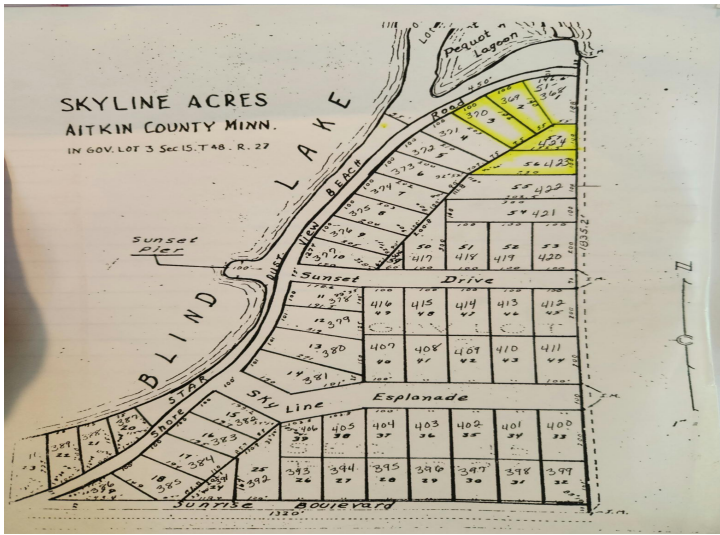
SKYLINE ACRES
AITKIN COUNTY MINN.
IN GOV. LOT 3 Sec 15. T 48. R. 27

Pequot Lagoon

BLIND LAKE

Sunset Pier

Road

BEACH

VIEW

LAKE

Sunset Drive

Sky Line Esplanade

STAR

Shore

Sunrise Boulevard

N

1835.2

1320

370
369
368
371
372
373
374
375
376
377
424
423
422
421
417
418
419
420
50
51
52
53
54
55
56
57
416
415
414
413
412
378
379
380
381
407
408
409
410
411
382
383
384
385
386
387
406
405
404
403
402
401
400
392
393
391
395
396
397
398
399
25
26
27
28
29
30
31
32
33
34
35
36
37
38
39
40
41
42
43
44
45
46
47
48
49